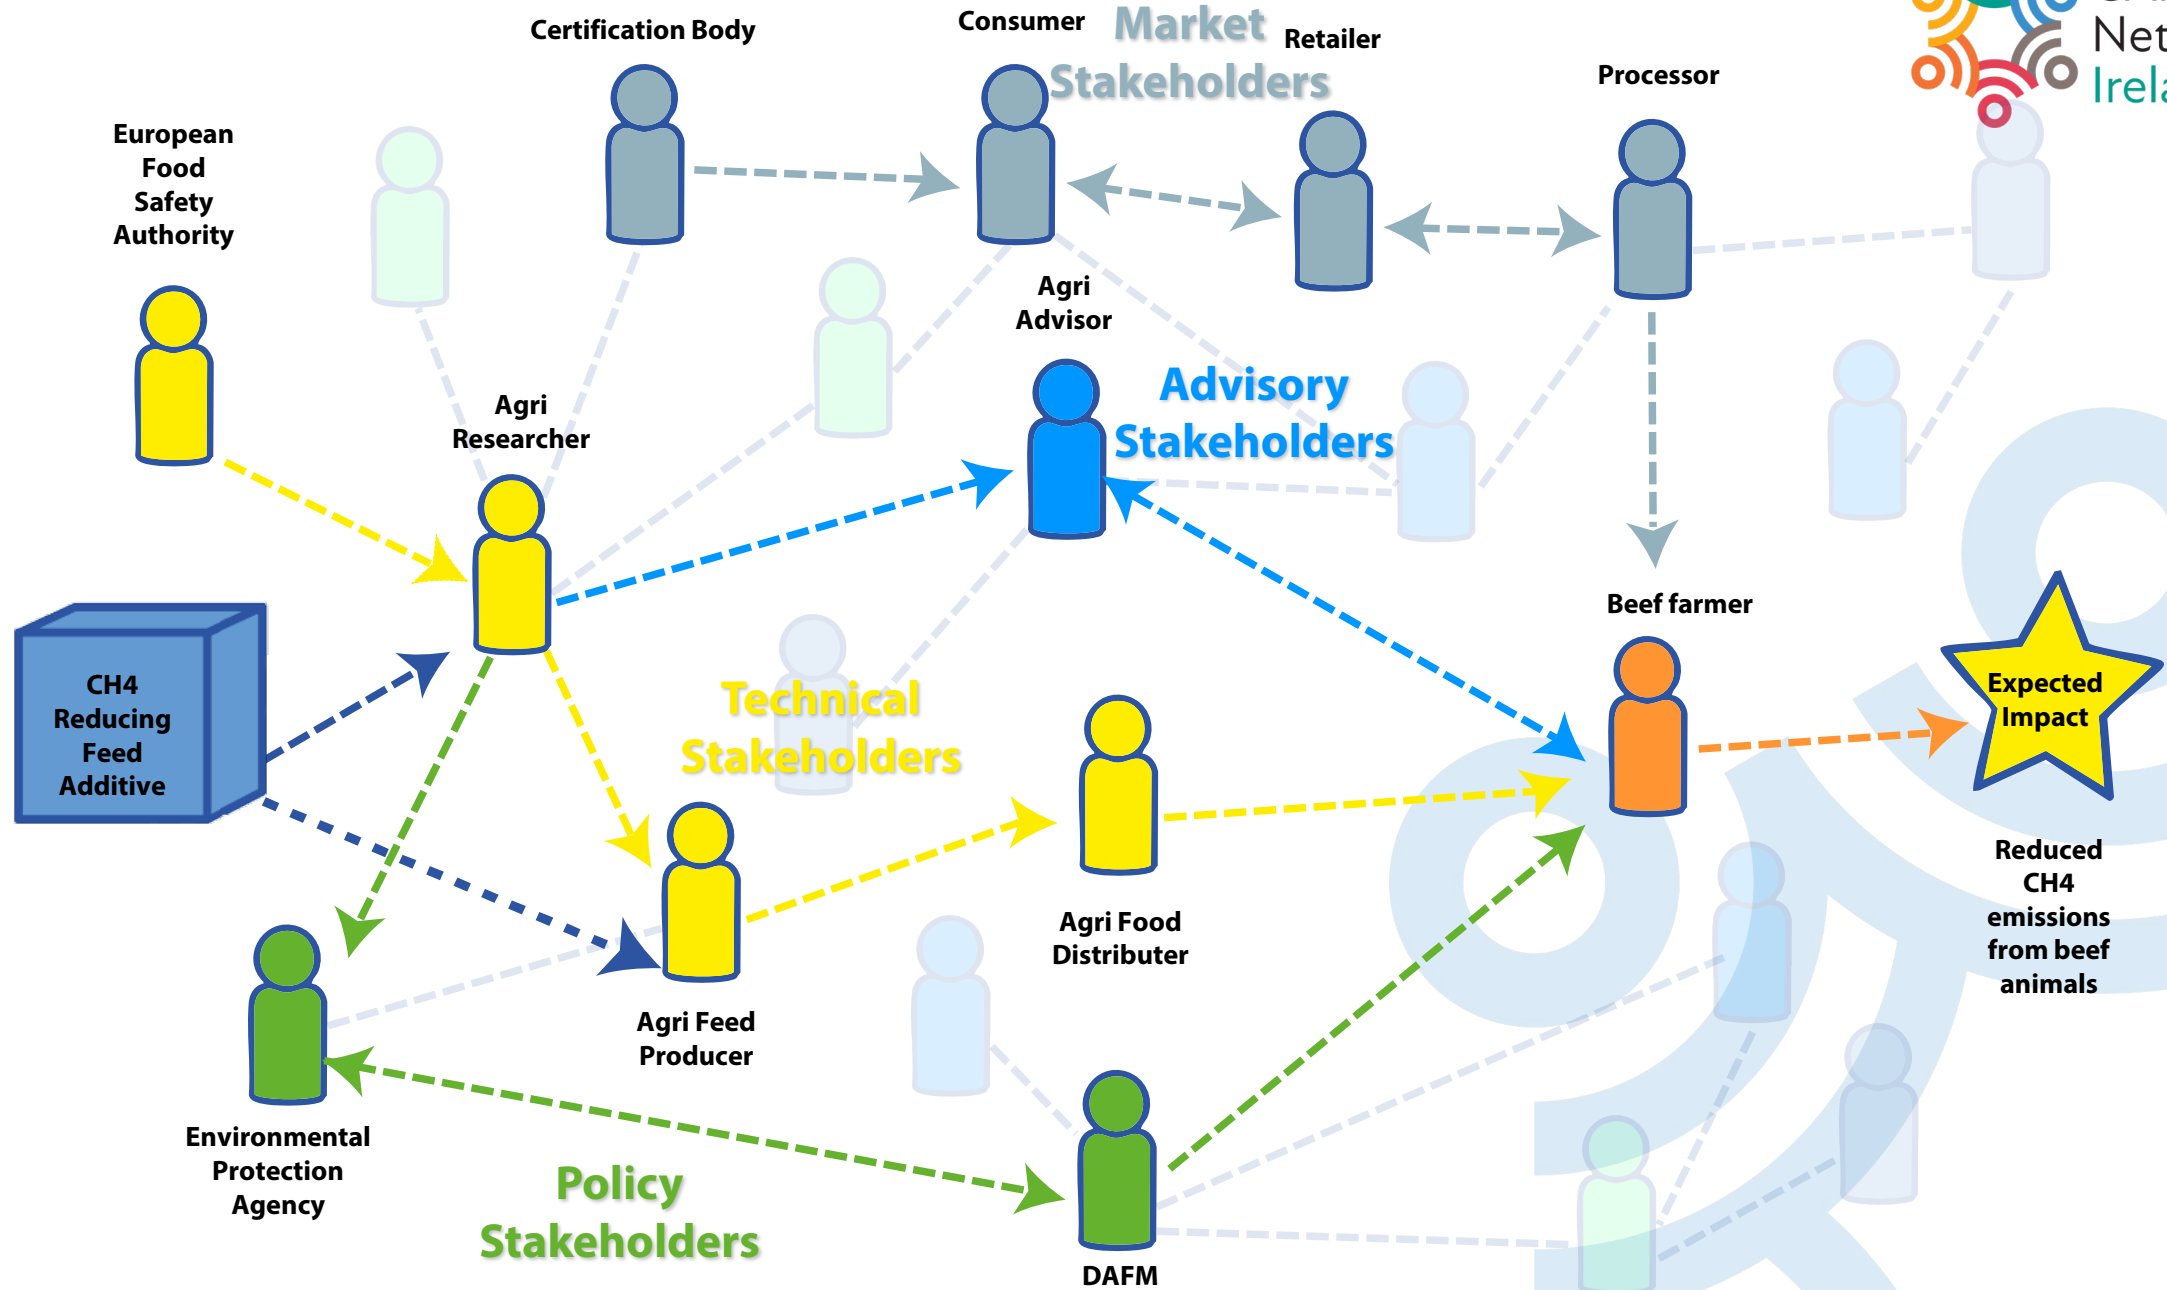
Certification Body

Consumer

Market Stakeholders

Retailer

Processor

Net
Irela

European Food Safety Authority

Agri Advisor

Advisory Stakeholders

Agri Researcher

CH4 Reducing Feed Additive

Beef farmer

Expected Impact

Technical Stakeholders

Agri Food Distributer

Reduced CH4 emissions from beef animals

Agri Feed Producer

Environmental Protection Agency

Policy Stakeholders

DAFM